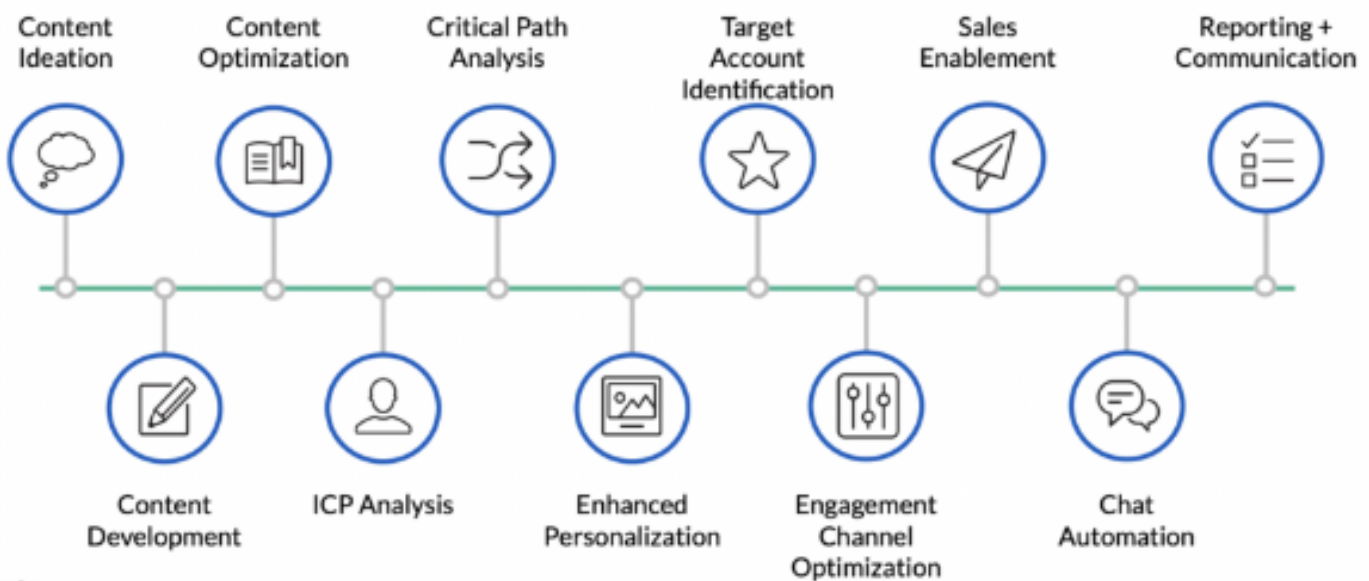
Content Ideation

Content Optimization

Critical Path Analysis

Target Account Identification

Sales Enablement

Reporting + Communication

Content Development

ICP Analysis

Enhanced Personalization

Engagement Channel Optimization

Chat Automation